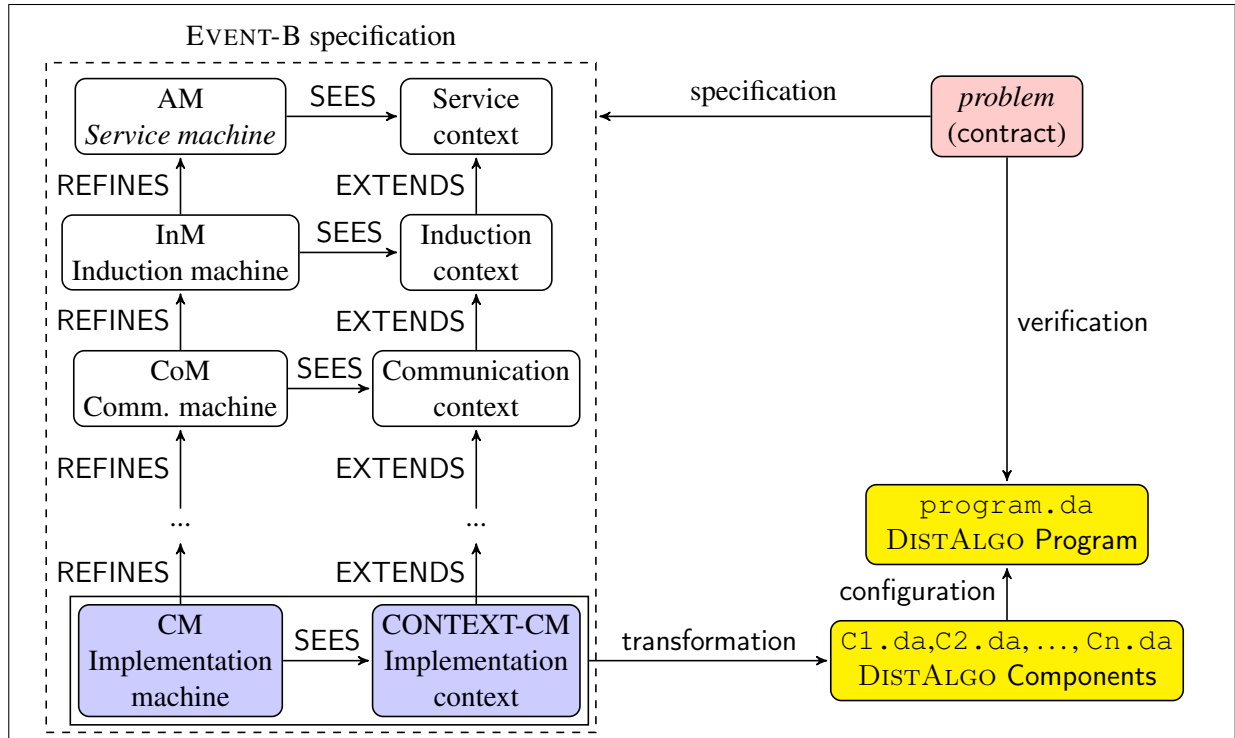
EVENT-B specification

AM
*Service machine*

SEES

Service context

specification

*problem*
(contract)

REFINES

EXTENDS

InM
Induction machine

SEES

Induction context

REFINES

EXTENDS

verification

CoM
Comm. machine

SEES

Communication context

REFINES

EXTENDS

...

...

program.da
DISTALGO Program

REFINES

EXTENDS

configuration

CM
Implementation machine

SEES

CONTEXT-CM
Implementation context

transformation

C1.da,C2.da, ..., Cn.da
DISTALGO Components